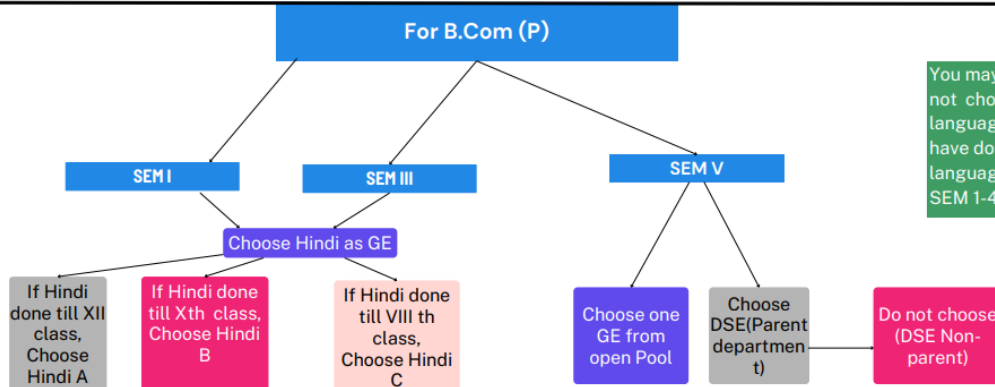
For B.Com (P)

SEM I

SEM III

SEM V

You may not cho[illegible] languag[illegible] have do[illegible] languag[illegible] SEM 1-4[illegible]

Choose Hindi as GE

If Hindi done till XII class, Choose Hindi A

If Hindi done till Xth class, Choose Hindi B

If Hindi done till VIII th class, Choose Hindi C

Choose one GE from open Pool

Choose DSE(Parent department)

Do not choose (DSE Non-parent)